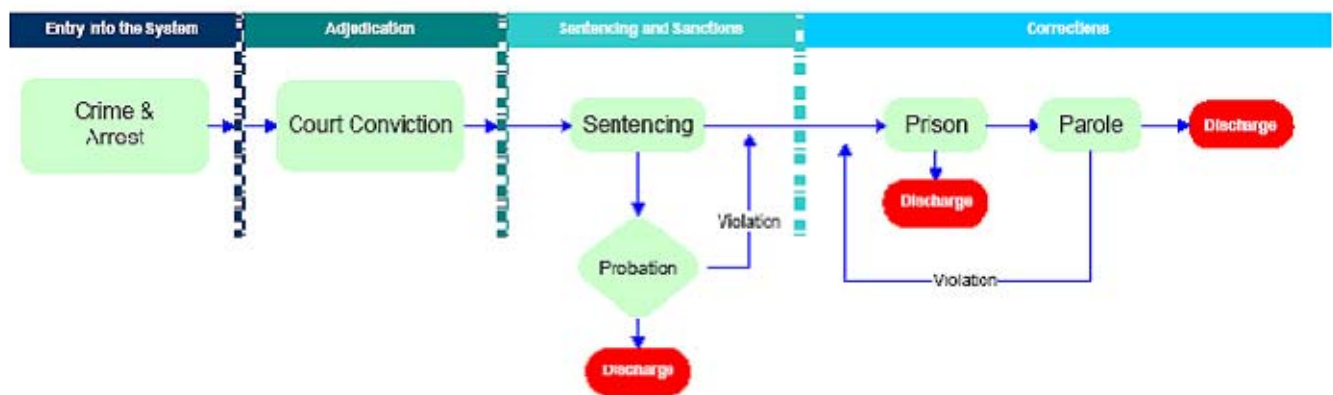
Entry into the System

Adjudication

Sentencing and Sanctions

Corrections

Crime & Arrest

Court Conviction

Sentencing

Prison

Parole

Discharge

Discharge

Violation

Probation

Violation

Discharge